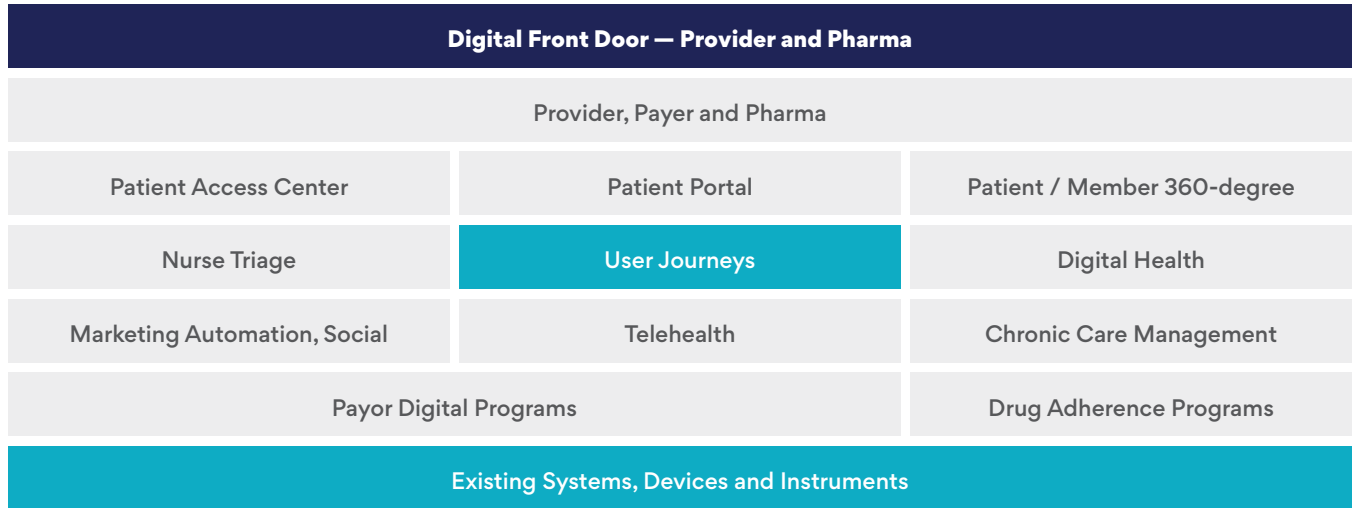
Digital Front Door — Provider and Pharma

Provider, Payer and Pharma

Patient Access Center

Patient Portal

Patient / Member 360-degree

Nurse Triage

User Journeys

Digital Health

Marketing Automation, Social

Telehealth

Chronic Care Management

Payor Digital Programs

Drug Adherence Programs

Existing Systems, Devices and Instruments